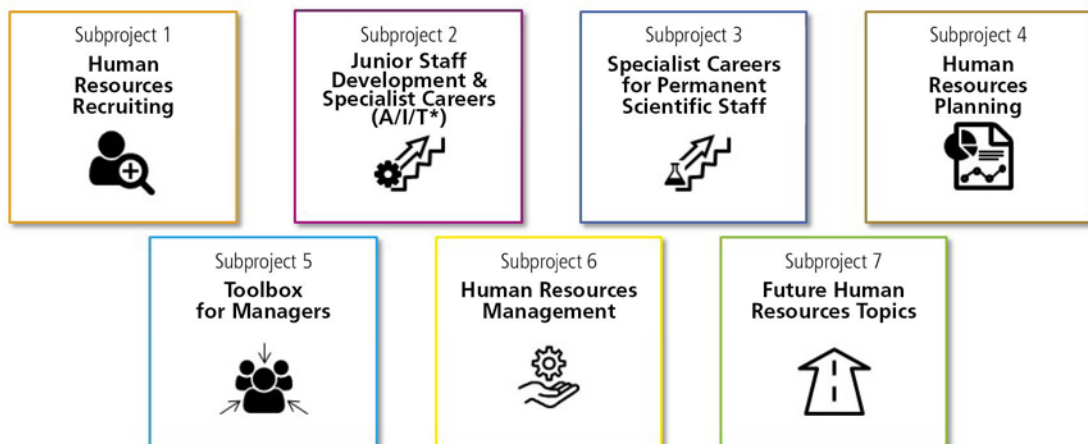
Subproject 1
Human Resources Recruiting

Subproject 2
Junior Staff Development & Specialist Careers (A/I/T*)

Subproject 3
Specialist Careers for Permanent Scientific Staff

Subproject 4
Human Resources Planning

Subproject 5
Toolbox for Managers

Subproject 6
Human Resources Management

Subproject 7
Future Human Resources Topics